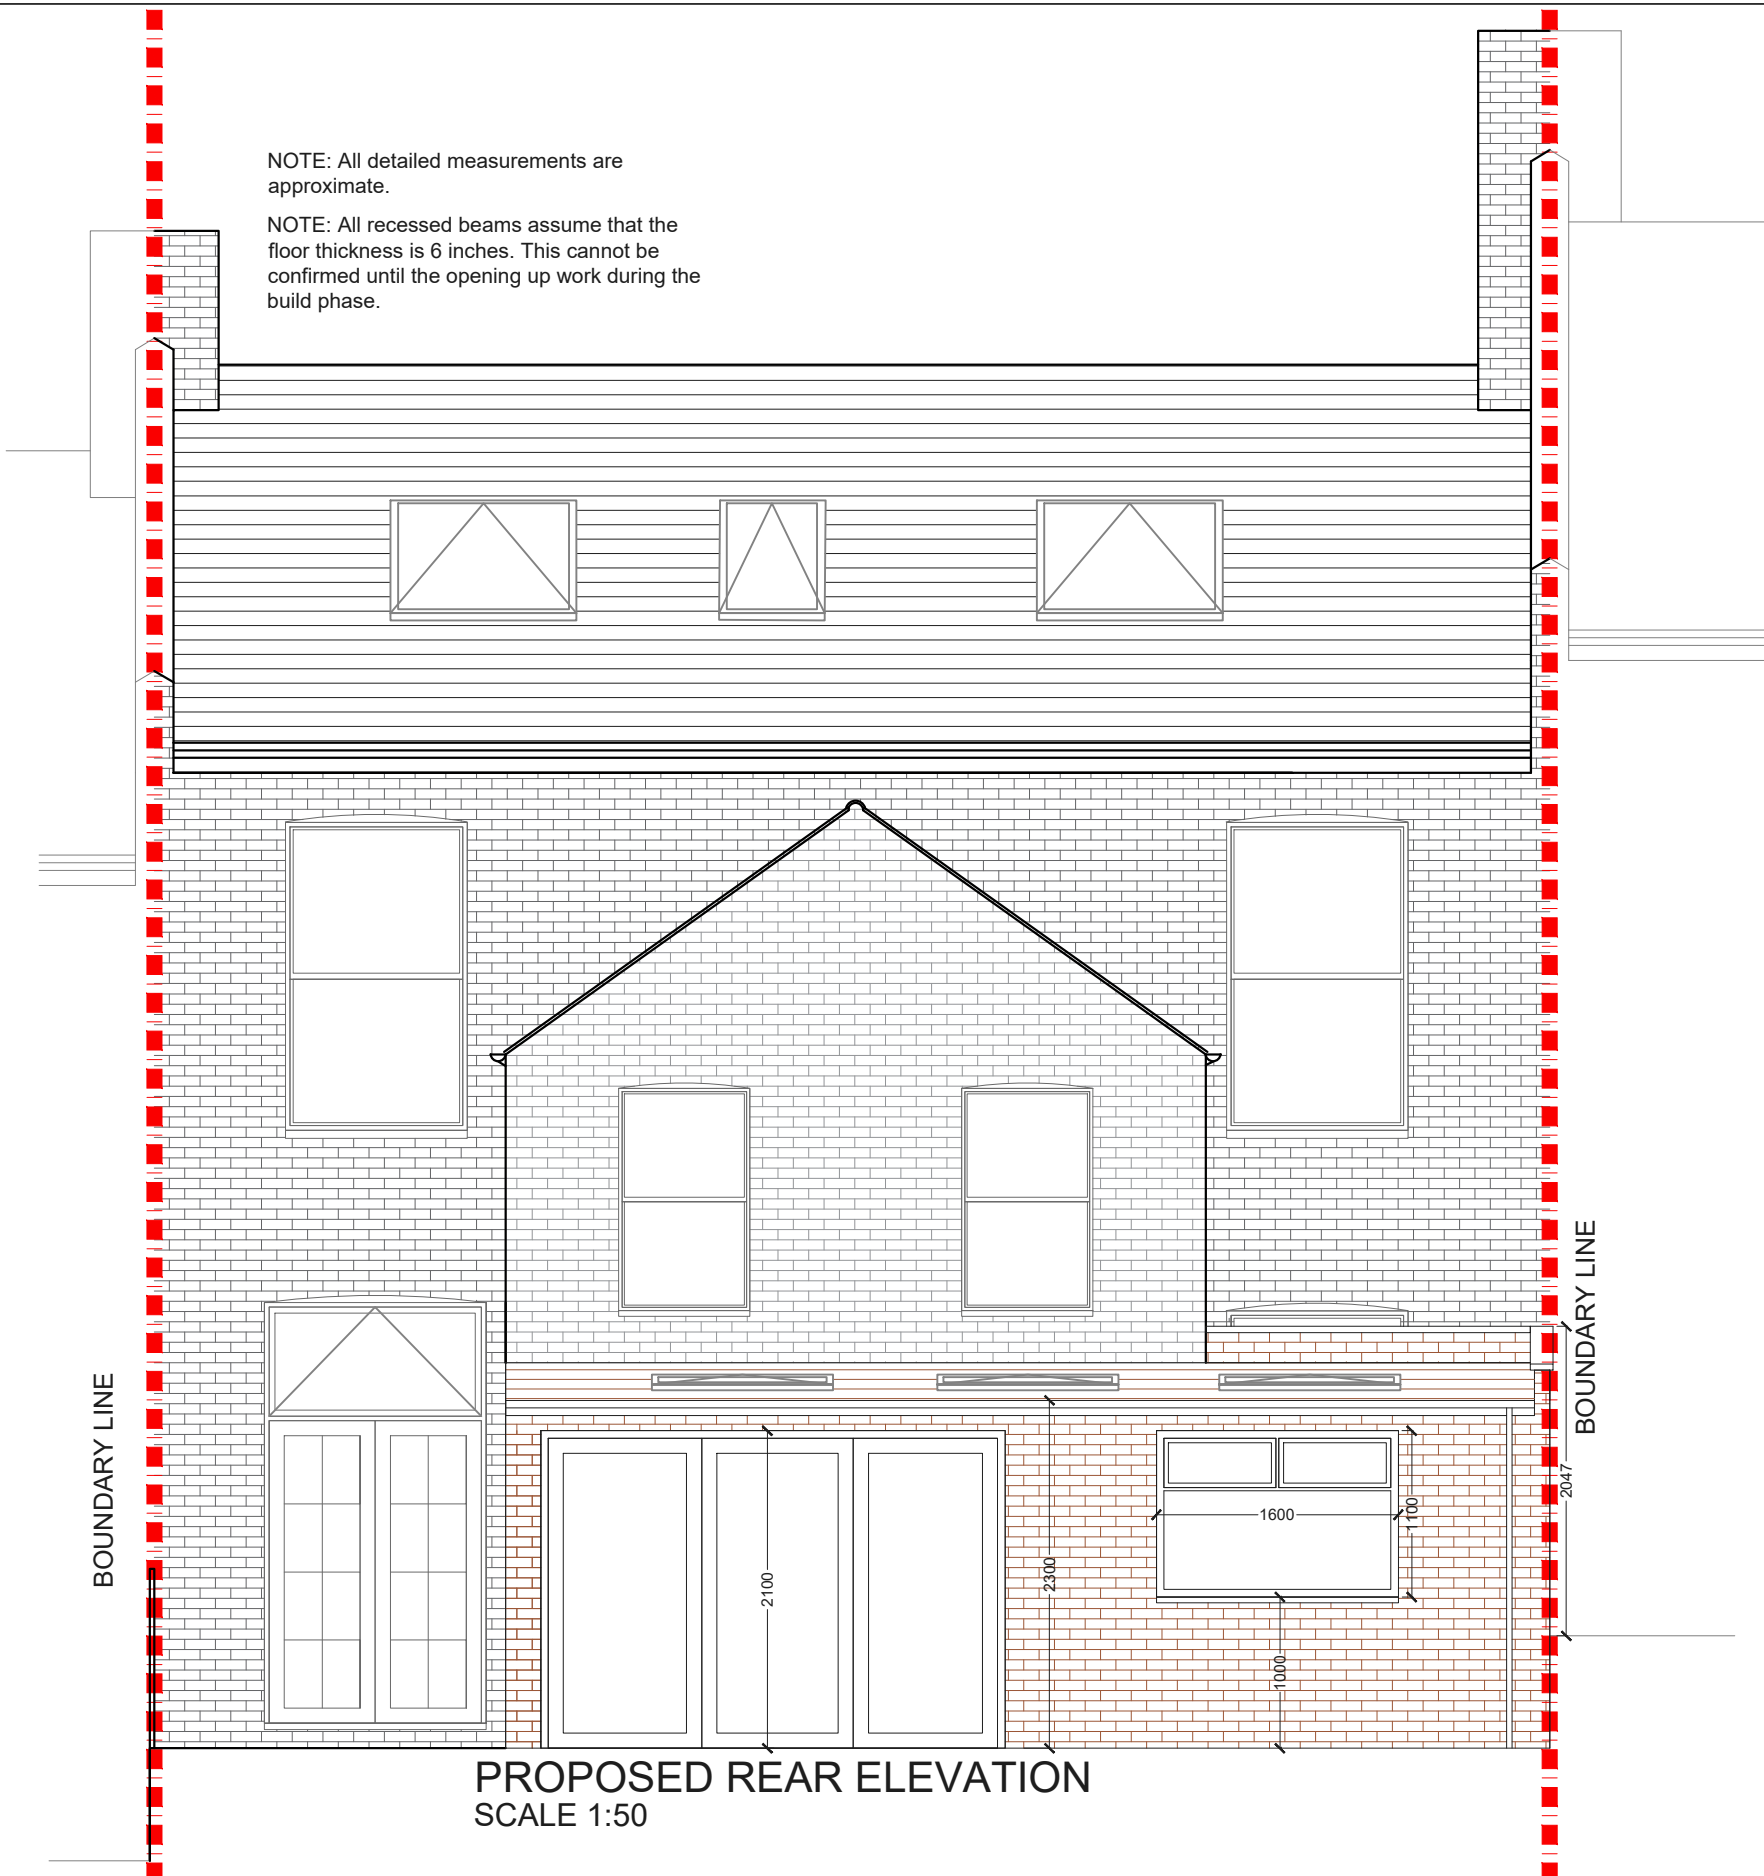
NOTE: All detailed measurements are approximate.

NOTE: All recessed beams assume that the floor thickness is 6 inches. This cannot be confirmed until the opening up work during the build phase.

BOUNDARY LINE

BOUNDARY LINE

1600

1100

2047

2100

2300

1000

PROPOSED REAR ELEVATION
SCALE 1:50